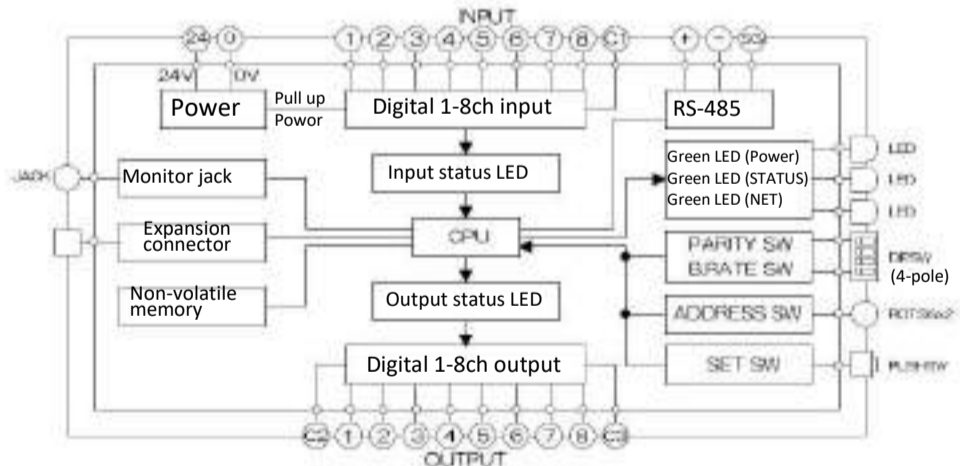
INPUT

24 0 1 2 3 4 5 6 7 8 C1 + − SG

24V 0V

Power

Pull up Powor

Digital 1-8ch input

RS-485

JACK

Monitor jack

Input status LED

Green LED (Power)
Green LED (STATUS)
Green LED (NET)

LED
LED
LED

Expansion connector

CPU

PARITY SW
B.RATE SW

DIPSW (4-pole)

Non-volatile memory

Output status LED

ADDRESS SW

ROTSWx2

Digital 1-8ch output

SET SW

PUSHSW

C2 1 2 3 4 5 6 7 8 C3

OUTPUT